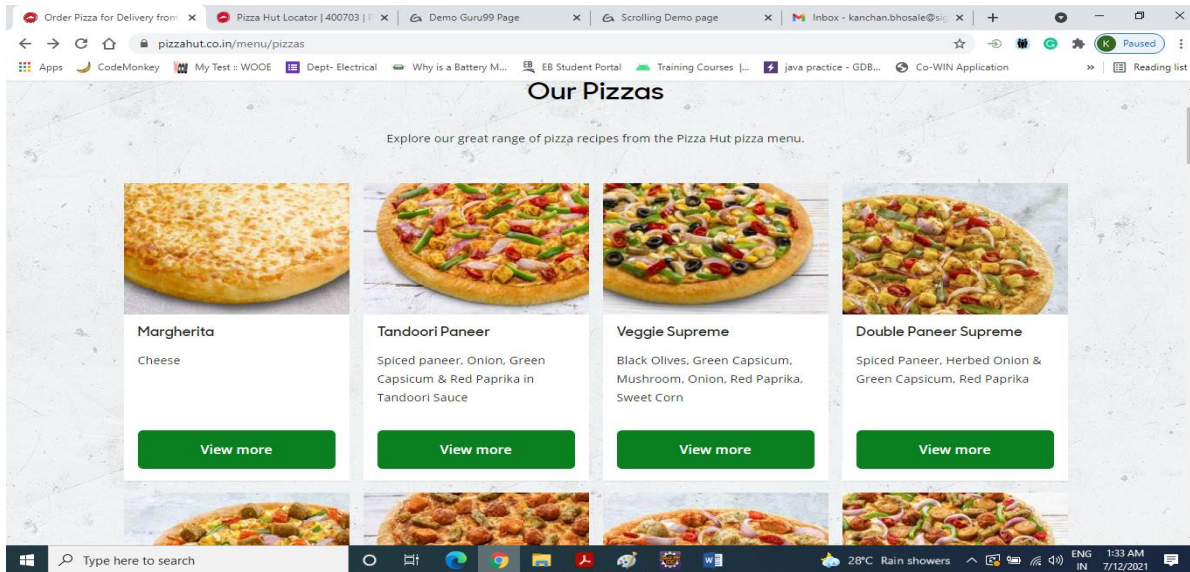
Order Pizza for Delivery from ×
Pizza Hut Locator | 400703 | ×
Demo Guru99 Page ×
Scrolling Demo page ×
Inbox - kanchan.bhosale@si ×
+

pizzahut.co.in/menu/pizzas

Paused

Apps CodeMonkey My Test :: WOOE Dept- Electrical Why is a Battery M... EB Student Portal Training Courses |... java practice - GDB... Co-WIN Application » Reading list

Our Pizzas

Explore our great range of pizza recipes from the Pizza Hut pizza menu.

Margherita

Cheese

View more

Tandoori Paneer

Spiced paneer, Onion, Green Capsicum & Red Paprika in Tandoori Sauce

View more

Veggie Supreme

Black Olives, Green Capsicum, Mushroom, Onion, Red Paprika, Sweet Corn

View more

Double Paneer Supreme

Spiced Paneer, Herbed Onion & Green Capsicum, Red Paprika

View more

Type here to search

28°C Rain showers ENG IN 1:33 AM 7/12/2021